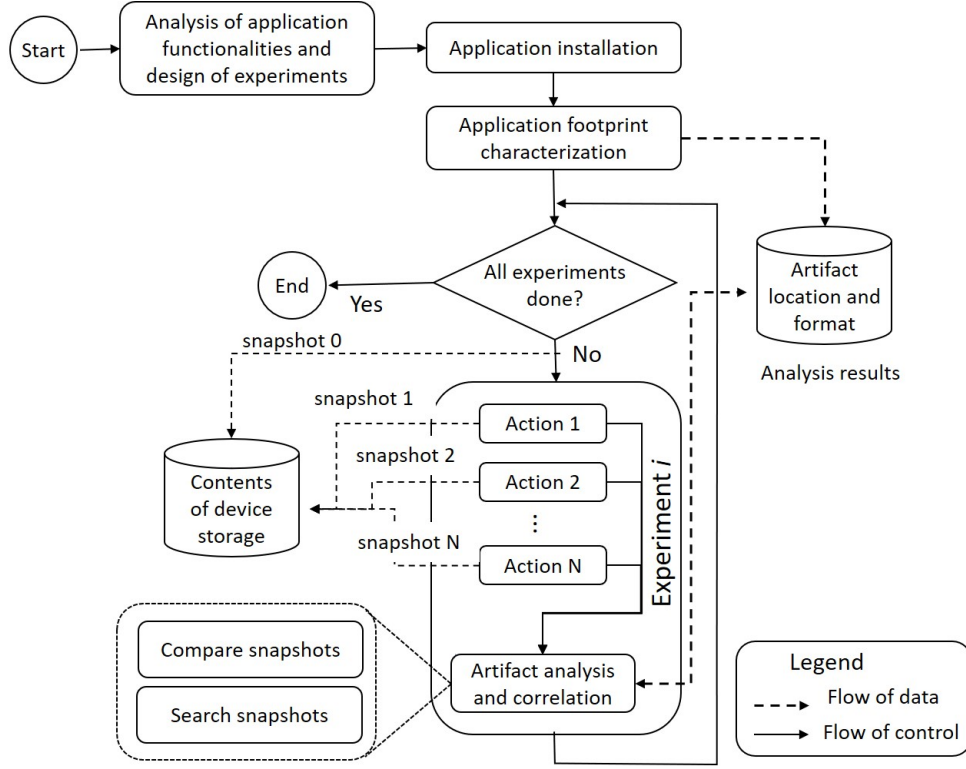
Start

Analysis of application functionalities and design of experiments

Application installation

Application footprint characterization

All experiments done?

End

Yes

No

Artifact location and format

Analysis results

snapshot 0

snapshot 1

snapshot 2

snapshot N

Action 1

Action 2

⋮

Action N

Experiment $i$

Contents of device storage

Compare snapshots

Search snapshots

Artifact analysis and correlation

Legend

Flow of data

Flow of control